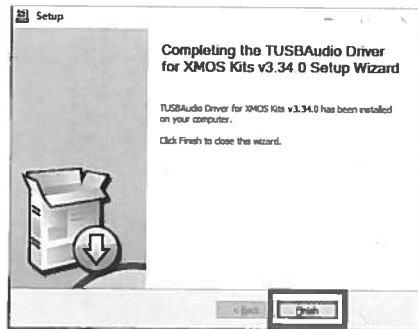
Setup

Completing the TUSBAudio Driver for XMOS Kits v3.34.0 Setup Wizard

TUSBAudio Driver for XMOS Kits v3.34.0 has been installed on your computer.

Click Finish to close this wizard.

< Back

Finish